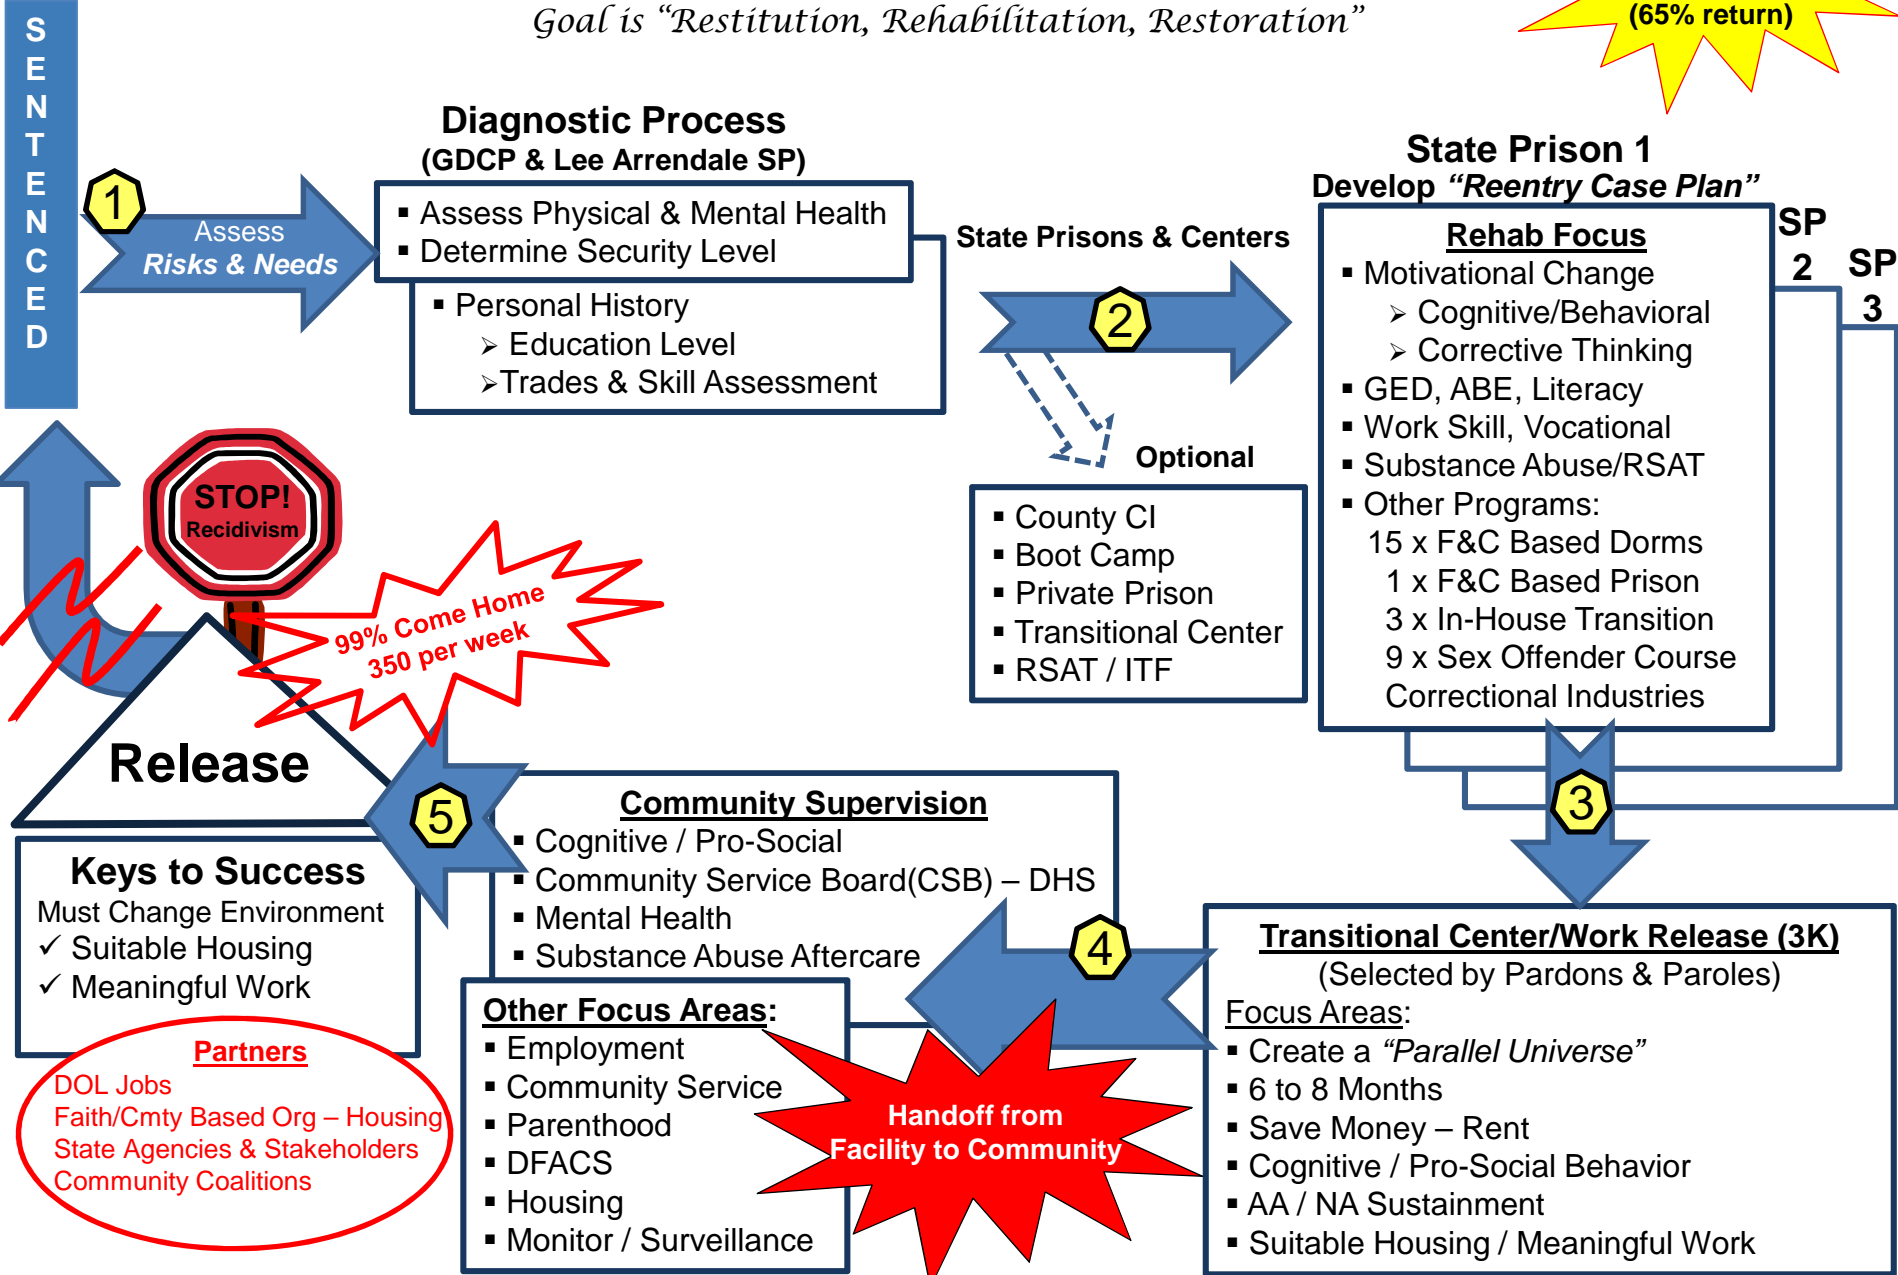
SENTENCED

Goal is "Restitution, Rehabilitation, Restoration"

(65% return)

1

Assess
Risks & Needs

Diagnostic Process
(GDCP & Lee Arrendale SP)

▪ Assess Physical & Mental Health
▪ Determine Security Level

▪ Personal History
➢ Education Level
➢Trades & Skill Assessment

State Prisons & Centers

2

Optional

▪ County CI
▪ Boot Camp
▪ Private Prison
▪ Transitional Center
▪ RSAT / ITF

State Prison 1
Develop "Reentry Case Plan"

SP 2

SP 3

Rehab Focus
▪ Motivational Change
➢ Cognitive/Behavioral
➢ Corrective Thinking
▪ GED, ABE, Literacy
▪ Work Skill, Vocational
▪ Substance Abuse/RSAT
▪ Other Programs:
15 x F&C Based Dorms
1 x F&C Based Prison
3 x In-House Transition
9 x Sex Offender Course
Correctional Industries

3

STOP!
Recidivism

99% Come Home
350 per week

Release

5

Community Supervision
▪ Cognitive / Pro-Social
▪ Community Service Board(CSB) – DHS
▪ Mental Health
▪ Substance Abuse Aftercare

Keys to Success
Must Change Environment
✓ Suitable Housing
✓ Meaningful Work

Partners
DOL Jobs
Faith/Cmty Based Org – Housing
State Agencies & Stakeholders
Community Coalitions

Other Focus Areas:
▪ Employment
▪ Community Service
▪ Parenthood
▪ DFACS
▪ Housing
▪ Monitor / Surveillance

4

Handoff from
Facility to Community

Transitional Center/Work Release (3K)
(Selected by Pardons & Paroles)
Focus Areas:
▪ Create a "Parallel Universe"
▪ 6 to 8 Months
▪ Save Money – Rent
▪ Cognitive / Pro-Social Behavior
▪ AA / NA Sustainment
▪ Suitable Housing / Meaningful Work